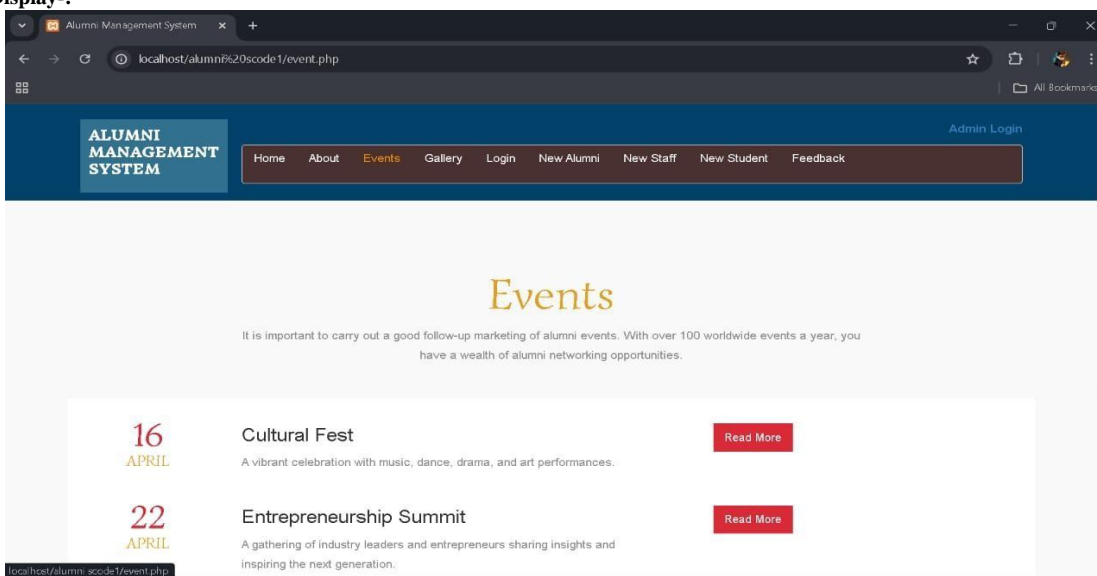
isplay-:

Alumni Management System

localhost/alumni%20scode1/event.php

All Bookmarks

ALUMNI MANAGEMENT SYSTEM

Admin Login

Home About Events Gallery Login New Alumni New Staff New Student Feedback

Events

It is important to carry out a good follow-up marketing of alumni events. With over 100 worldwide events a year, you have a wealth of alumni networking opportunities.

16 APRIL

Cultural Fest

A vibrant celebration with music, dance, drama, and art performances.

Read More

22 APRIL

Entrepreneurship Summit

A gathering of industry leaders and entrepreneurs sharing insights and inspiring the next generation.

Read More

localhost/alumni scode1/event.php